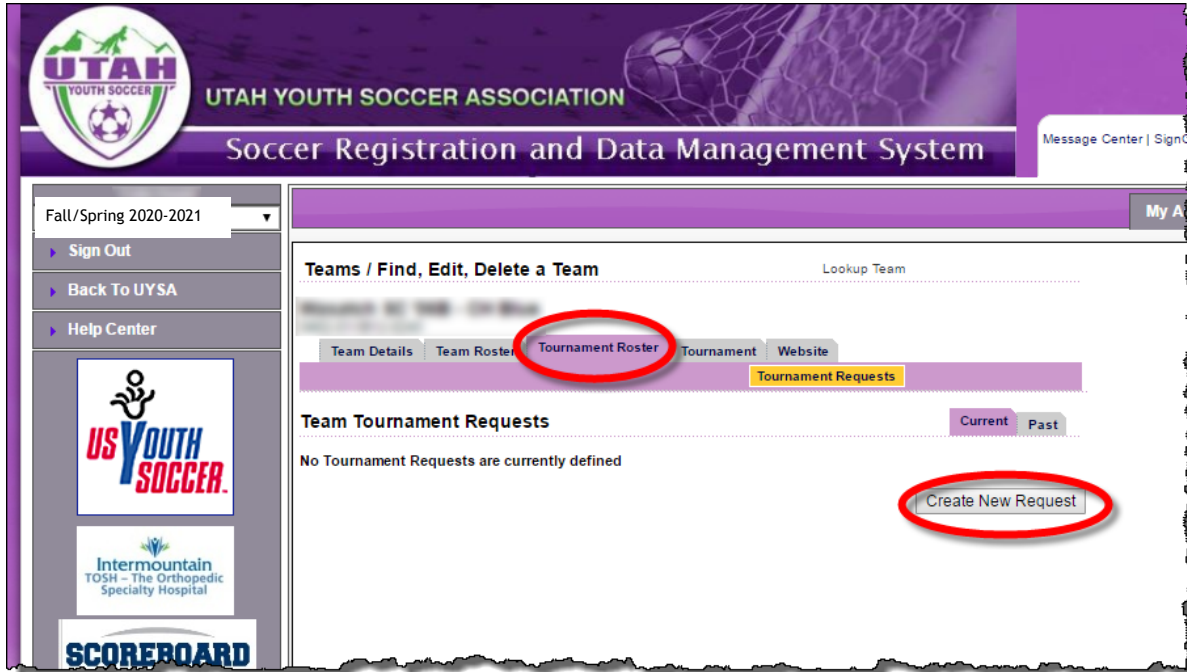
UTAH
YOUTH SOCCER
UTAH YOUTH SOCCER ASSOCIATION
Soccer Registration and Data Management System

Message Center | SignO

Fall/Spring 2020-2021

Sign Out
Back To UYSA
Help Center

US YOUTH SOCCER

Intermountain
TOSH – The Orthopedic Specialty Hospital

SCOREBOARD

My A

Teams / Find, Edit, Delete a Team
Lookup Team

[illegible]

Team Details
Team Roster
Tournament Roster
Tournament
Website

Tournament Requests

Team Tournament Requests
Current
Past

No Tournament Requests are currently defined

Create New Request